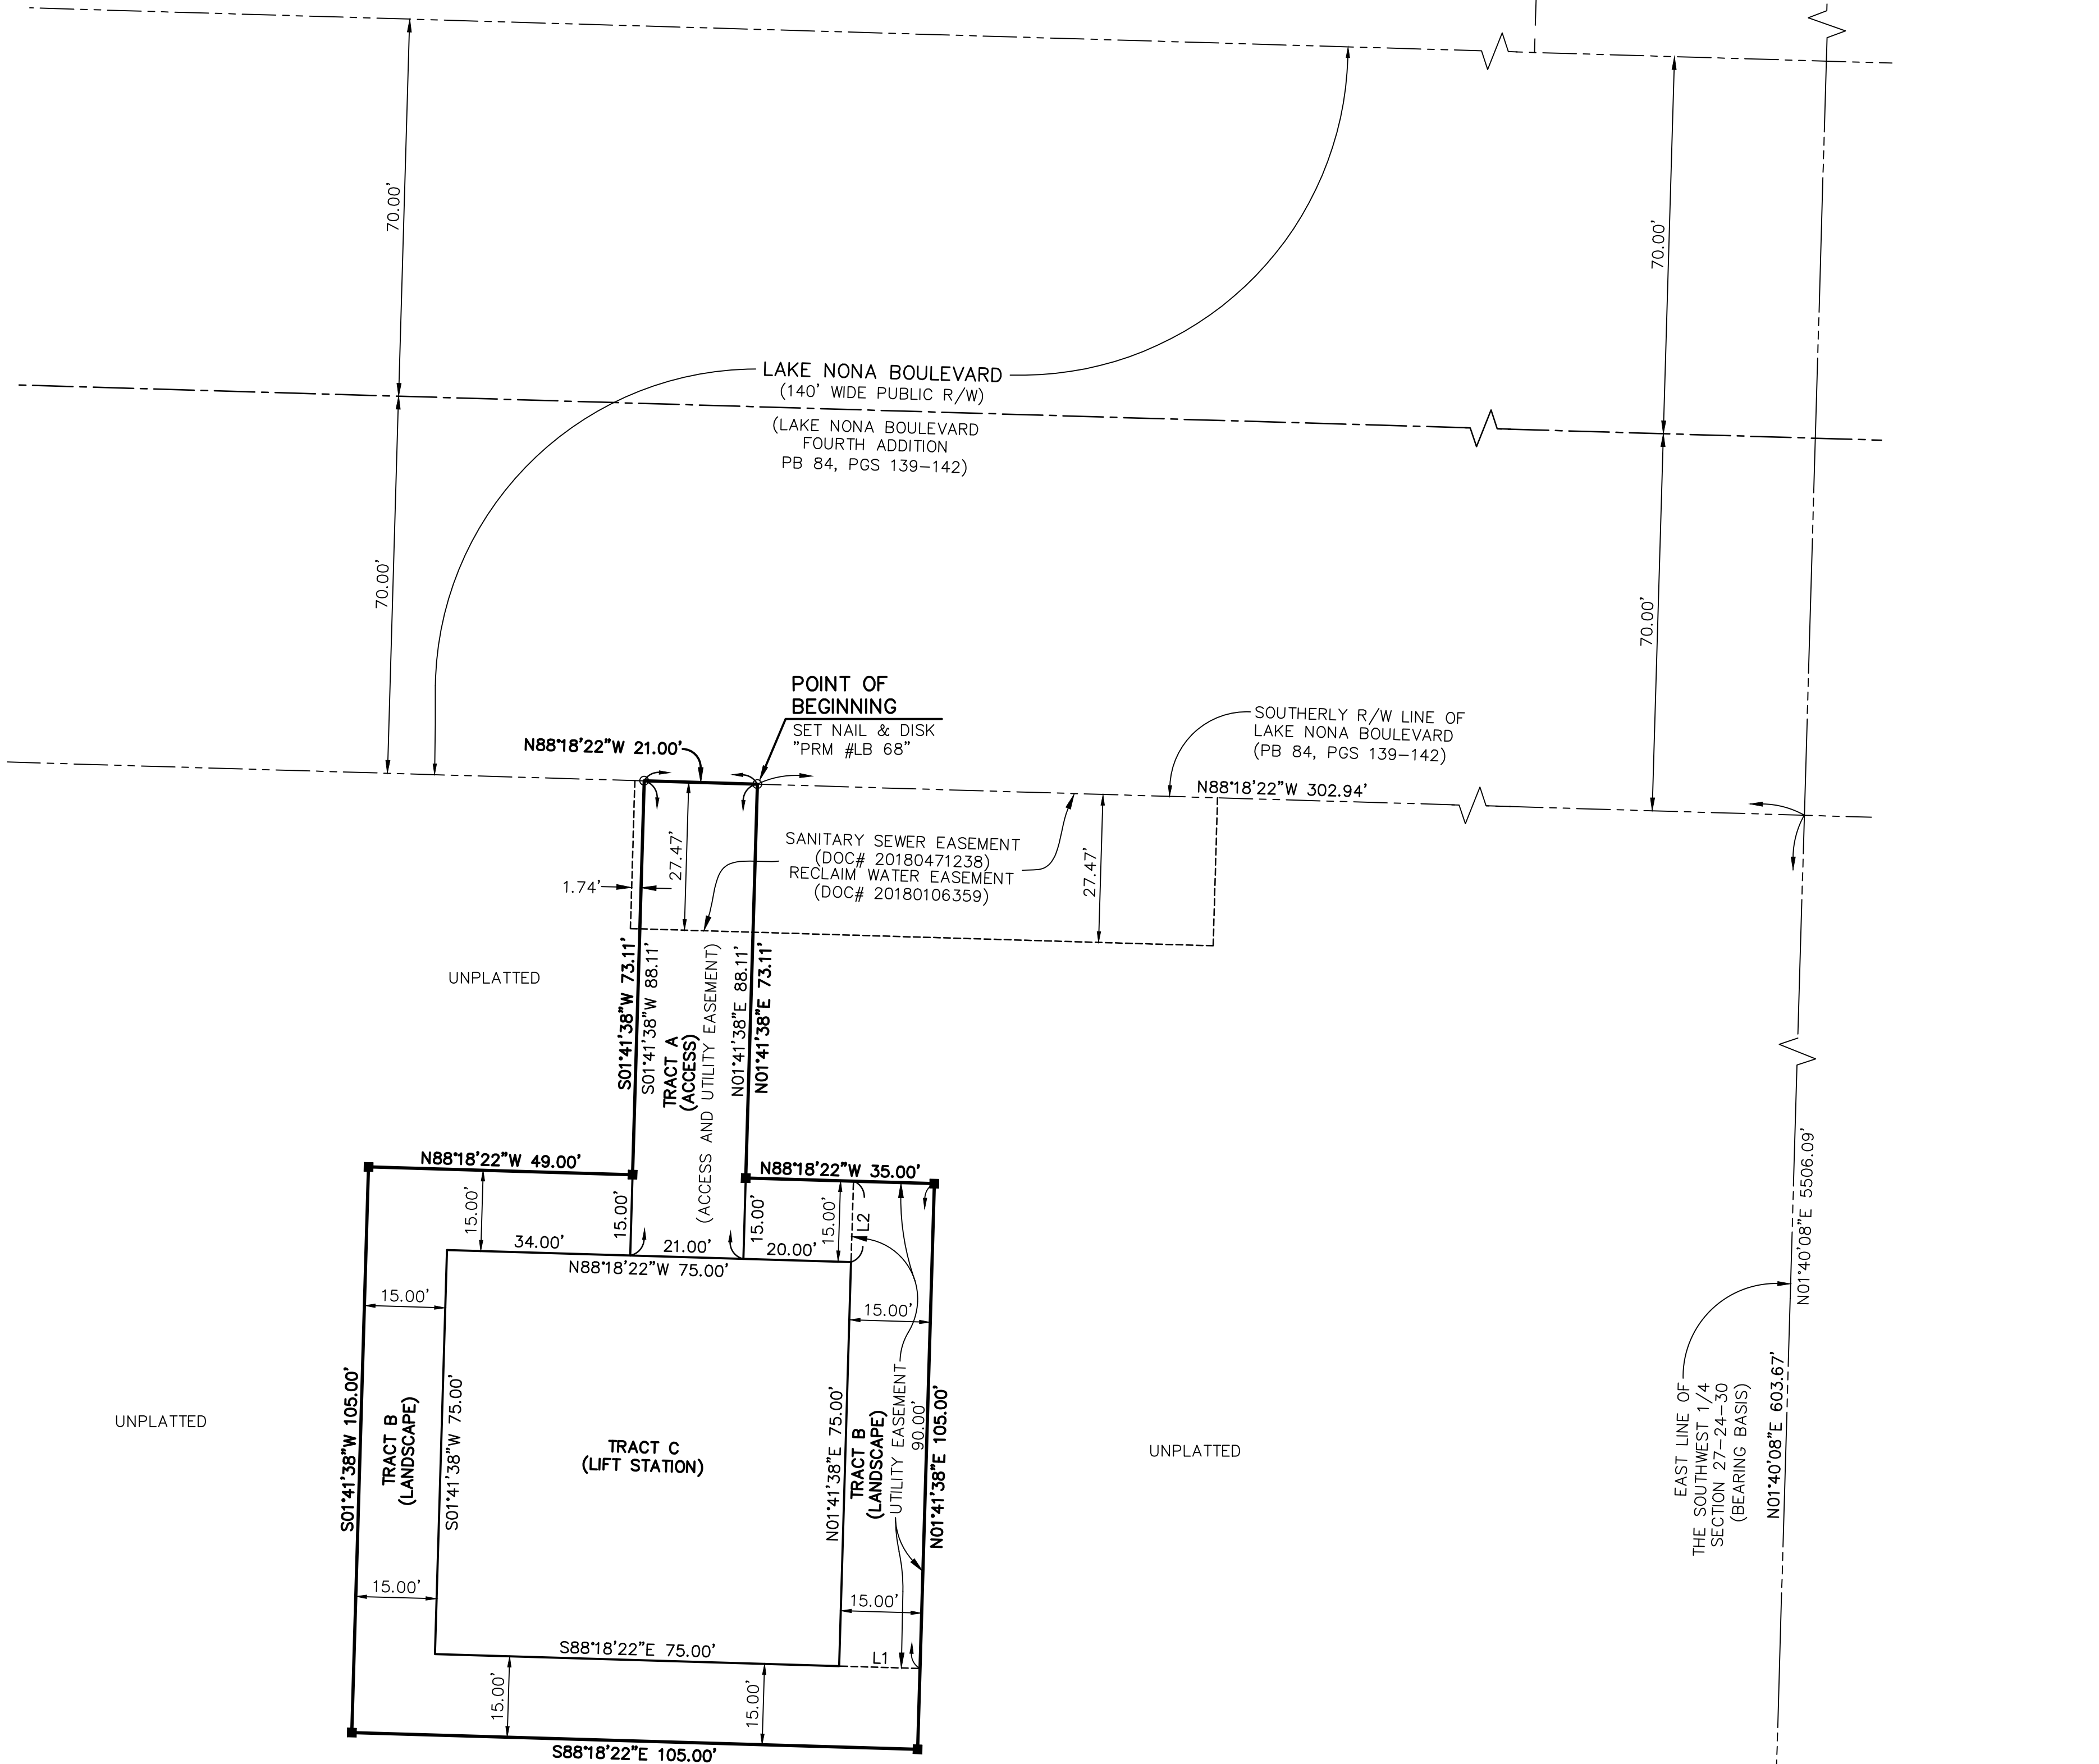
70.00'

70.00'

LAKE NONA BOULEVARD
(140' WIDE PUBLIC R/W)

(LAKE NONA BOULEVARD
FOURTH ADDITION
PB 84, PGS 139–142)

70.00'

70.00'

POINT OF
BEGINNING
SET NAIL & DISK
"PRM #LB 68"

N88°18'22"W 21.00'

SOUTHERLY R/W LINE OF
LAKE NONA BOULEVARD
(PB 84, PGS 139–142)

N88°18'22"W 302.94'

SANITARY SEWER EASEMENT
(DOC# 20180471238)
RECLAIM WATER EASEMENT
(DOC# 20180106359)

1.74'

27.47'

27.47'

UNPLATTED

S01°41'38"W 73.11'
S01°41'38"W 88.11'
TRACT A
(ACCESS)
(ACCESS AND UTILITY EASEMENT)
N01°41'38"E 88.11'
N01°41'38"E 73.11'

N88°18'22"W 49.00'

N88°18'22"W 35.00'

15.00'
15.00'
15.00'
15.00'
L2

34.00'
21.00'
20.00'
N88°18'22"W 75.00'

15.00'

15.00'

UNPLATTED

S01°41'38"W 105.00'
TRACT B
(LANDSCAPE)
S01°41'38"W 75.00'

TRACT C
(LIFT STATION)

N01°41'38"E 75.00'
TRACT B
(LANDSCAPE)
UTILITY EASEMENT
90.00'
N01°41'38"E 105.00'

UNPLATTED

EAST LINE OF
THE SOUTHWEST 1/4
SECTION 27-24-30
(BEARING BASIS)

N01°40'08"E 5506.09'

N01°40'08"E 603.67'

15.00'

15.00'

S88°18'22"E 75.00'

L1

15.00'

15.00'

S88°18'22"E 105.00'